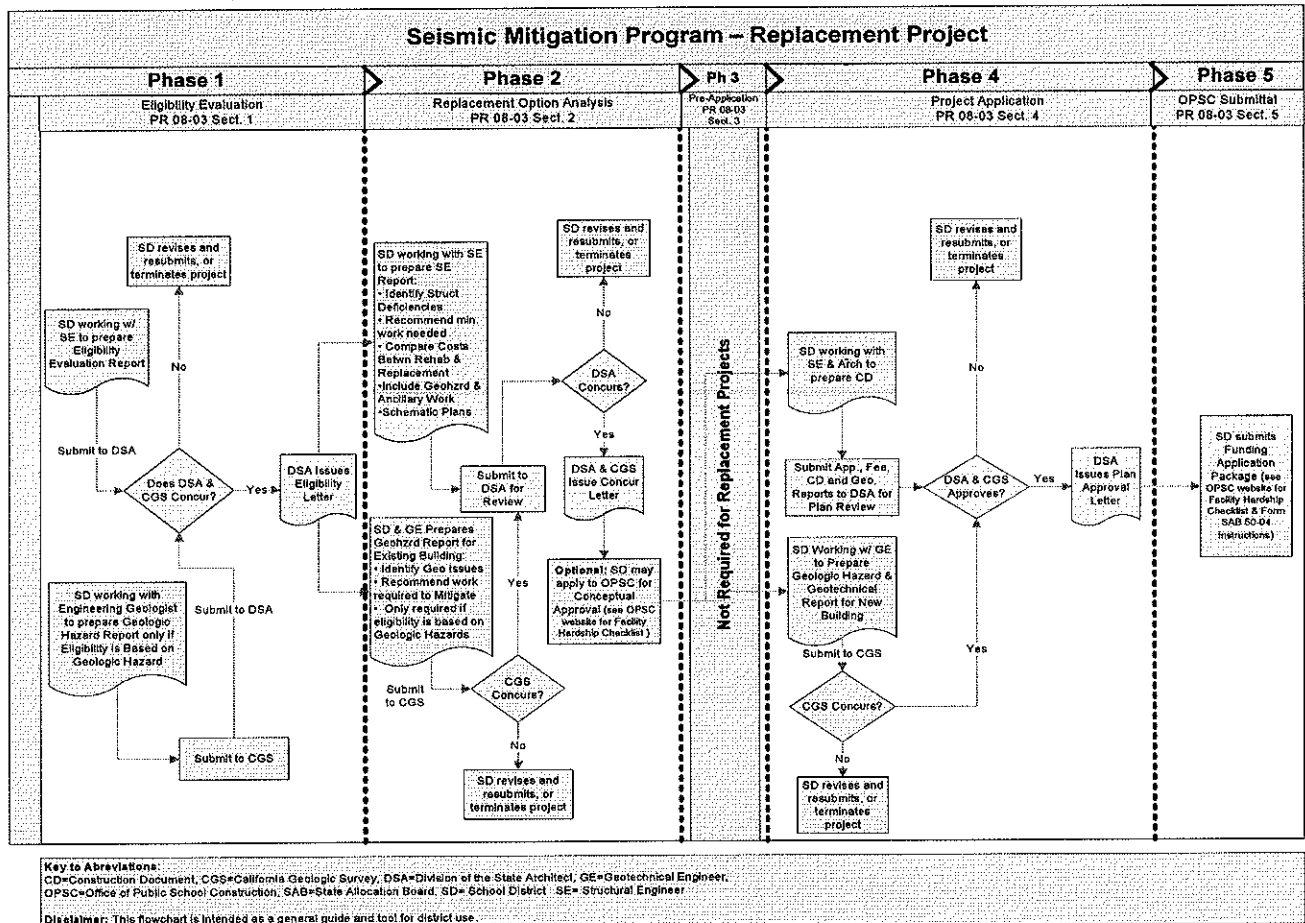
Seismic Mitigation Program – Replacement Project

Phase 1
Eligiblity Evaluation
PR 08-03 Sect. 1

Phase 2
Replacement Option Analysis
PR 08-03 Sect. 2

Ph 3
Pre-Application
PR 08-03
Sect. 3

Phase 4
Project Application
PR 08-03 Sect. 4

Phase 5
OPSC Submittal
PR 08-03 Sect. 5

SD revises and resubmits, or terminates project

No

SD working w/ SE to prepare Eligiblity Evaluation Report

Submit to DSA

Does DSA & CGS Concur?

Yes

DSA Issues Eligibility Letter

Submit to DSA

SD working with Engineering Geologist to prepare Geologic Hazard Report only if Eligiblity is Based on Geologic Hazard

Submit to CGS

SD working with SE to prepare SE Report:
• Identify Struct Deficiencies
• Recommend min. work needed
• Compare Costs Betwn Rehab & Replacement
•Include Geohzrd & Ancillary Work
•Schematic Plans

Submit to DSA for Review

SD revises and resubmits, or terminates project

No

DSA Concurs?

Yes

DSA & CGS Issue Concur Letter

Optional: SD may apply to OPSC for Conceptual Approval (see OPSC website for Facility Hardship Checklist )

SD & GE Prepares Geohzrd Report for Existing Building:
• Identify Geo issues
• Recommend work required to Mitigate
• Only required if eligibility is based on Geologic Hazards

Yes

Submit to CGS

CGS Concurs?

No

SD revises and resubmits, or terminates project

Not Required for Replacement Projects

SD revises and resubmits, or terminates project

No

SD working with SE & Arch to prepare CD

Submit App., Fee, CD and Geo. Reports to DSA for Plan Review

DSA & CGS Approves?

Yes

DSA Issues Plan Approval Letter

SD Working w/ GE to Prepare Geologic Hazard & Geotechnical Report for New Building

Submit to CGS

Yes

CGS Concurs?

No

SD revises and resubmits, or terminates project

SD submits Funding Application Package (see OPSC website for Facility Hardship Checklist & Form SAB 50-04 Instructions)

Key to Abreviations:
CD=Construction Document, CGS=California Geologic Survey, DSA=Division of the State Architect, GE=Geotechnical Engineer, OPSC=Office of Public School Construction, SAB=State Allocation Board, SD= School District SE= Structural Engineer

Disclaimer: This flowchart is intended as a general guide and tool for district use.